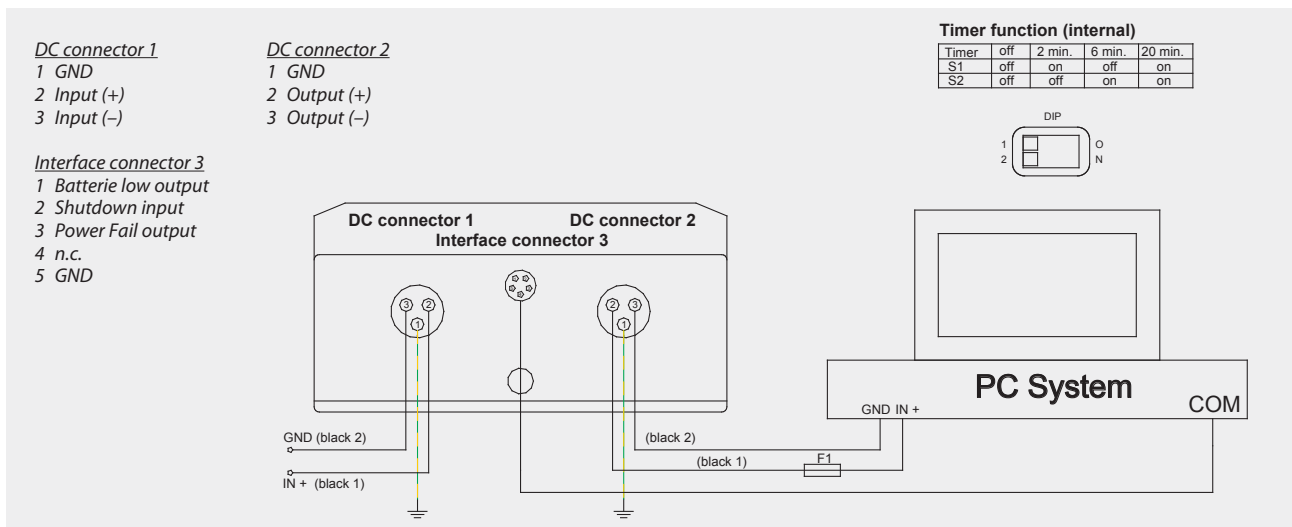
DC connector 1
1 GND
2 Input (+)
3 Input (–)

DC connector 2
1 GND
2 Output (+)
3 Output (–)

Interface connector 3
1 Batterie low output
2 Shutdown input
3 Power Fail output
4 n.c.
5 GND

Timer function (internal)

| Timer | off | 2 min. | 6 min. | 20 min. |
|---|---|---|---|---|
| S1 | off | on | off | on |
| S2 | off | off | on | on |

DIP
1
2
O
N

DC connector 1
DC connector 2
Interface connector 3

3 2
1

2 3
1

PC System
GND IN +
COM

GND (black 2)
IN + (black 1)
(black 2)
(black 1)
F1